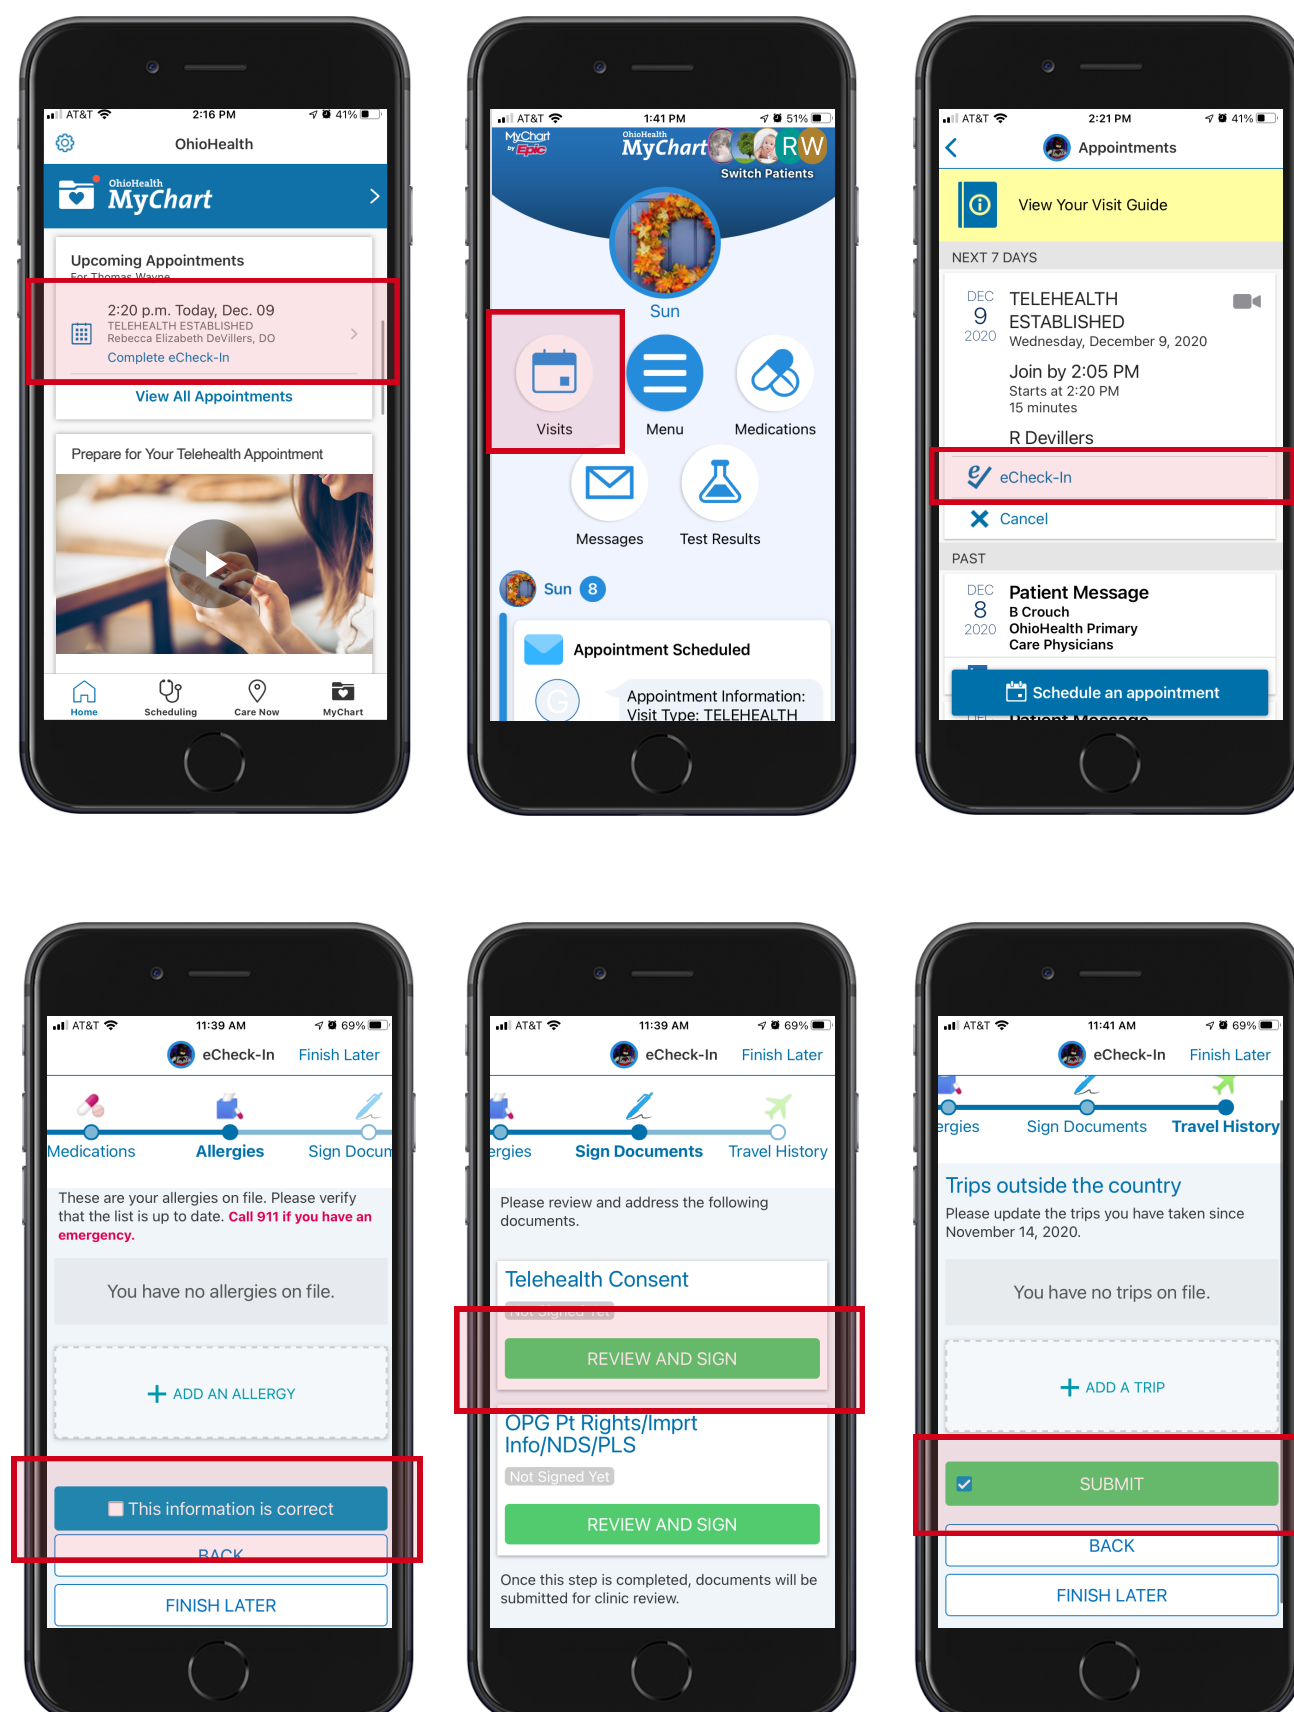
AT&T 2:16 PM 41%

OhioHealth

OhioHealth MyChart

Upcoming Appointments

For Thomas Wayne

2:20 p.m. Today, Dec. 09
TELEHEALTH ESTABLISHED
Rebecca Elizabeth DeVillers, DO
Complete eCheck-In

View All Appointments

Prepare for Your Telehealth Appointment

Home Scheduling Care Now MyChart

AT&T 1:41 PM 51%

MyChart by Epic

OhioHealth MyChart RW

Switch Patients

Sun

Visits Menu Medications

Messages Test Results

Sun 8

Appointment Scheduled

Appointment Information:
Visit Type: TELEHEALTH

AT&T 2:21 PM 41%

Appointments

View Your Visit Guide

NEXT 7 DAYS

DEC 9 2020 TELEHEALTH ESTABLISHED
Wednesday, December 9, 2020

Join by 2:05 PM
Starts at 2:20 PM
15 minutes

R Devillers

eCheck-In

Cancel

PAST

DEC 8 2020 Patient Message
B Crouch
OhioHealth Primary Care Physicians

Schedule an appointment

AT&T 11:39 AM 69%

eCheck-In Finish Later

Medications Allergies Sign Docum

These are your allergies on file. Please verify that the list is up to date. Call 911 if you have an emergency.

You have no allergies on file.

+ ADD AN ALLERGY

This information is correct

BACK

FINISH LATER

AT&T 11:39 AM 69%

eCheck-In Finish Later

ergies Sign Documents Travel History

Please review and address the following documents.

Telehealth Consent

Not Signed Yet

REVIEW AND SIGN

OPG Pt Rights/Imprt Info/NDS/PLS

Not Signed Yet

REVIEW AND SIGN

Once this step is completed, documents will be submitted for clinic review.

AT&T 11:41 AM 69%

eCheck-In Finish Later

ergies Sign Documents Travel History

Trips outside the country

Please update the trips you have taken since November 14, 2020.

You have no trips on file.

+ ADD A TRIP

SUBMIT

BACK

FINISH LATER